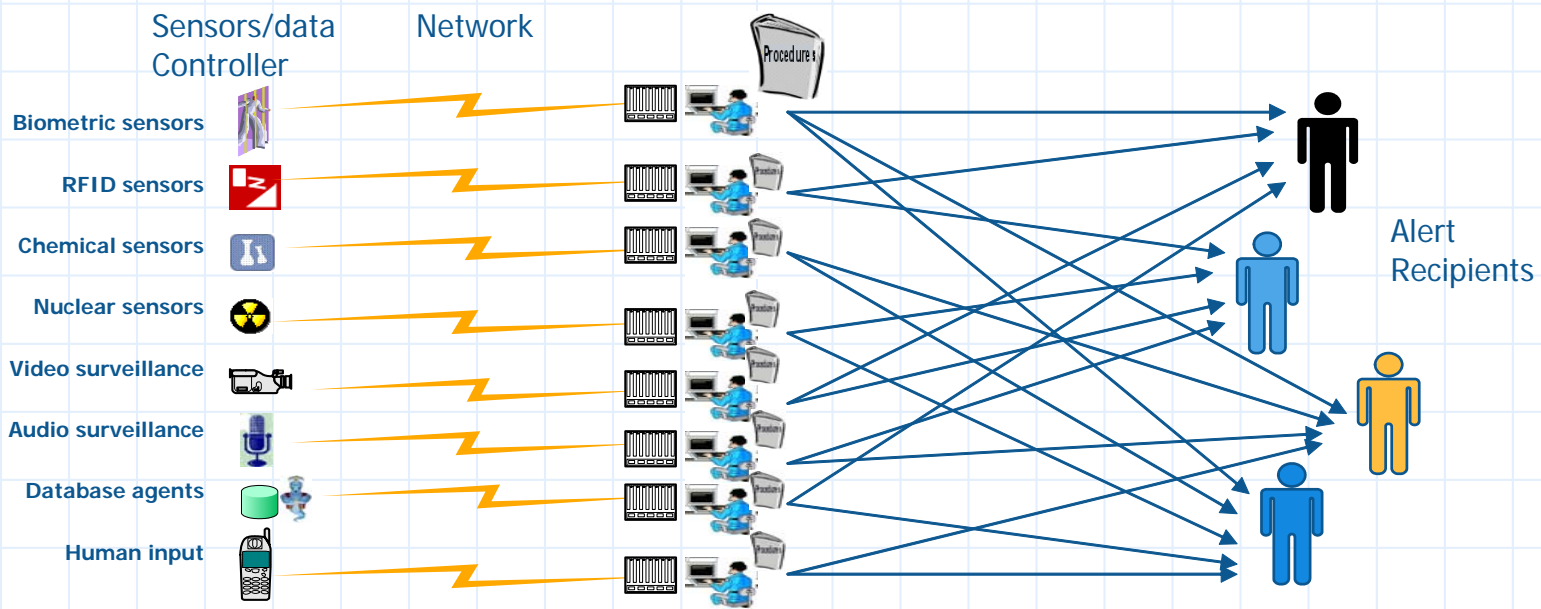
Sensors/data Controller

Network

Procedures

Biometric sensors

RFID sensors

Chemical sensors

Nuclear sensors

Video surveillance

Audio surveillance

Database agents

Human input

Alert Recipients